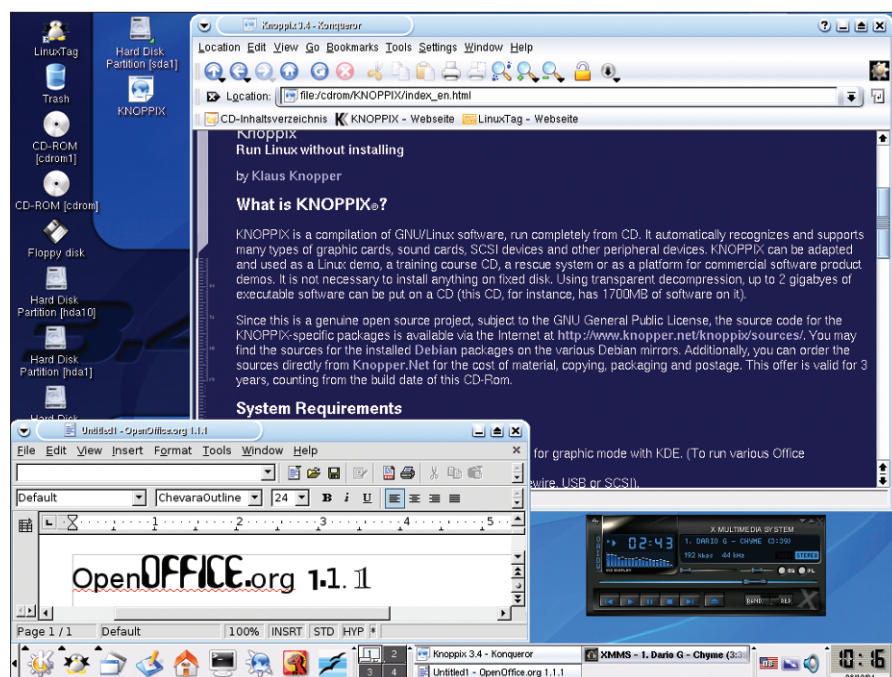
LinuxTag
Hard Disk Partition [sda1]
Trash
KNOPPIX
CD-ROM [cdrom1]
CD-ROM [cdrom]
Floppy disk
Hard Disk Partition [hda10]
Hard Disk Partition [hda1]
Hard Disk

Knoppix 3.4 - Konqueror

Location Edit View Go Bookmarks Tools Settings Window Help

Location: file:/cdrom/KNOPPIX/index_en.html

CD-Inhaltsverzeichnis KNOPPIX - Webseite LinuxTag - Webseite

Knoppix
Run Linux without installing

by Klaus Knopper

What is KNOPPIX®?

KNOPPIX is a compilation of GNU/Linux software, run completely from CD. It automatically recognizes and supports many types of graphic cards, sound cards, SCSI devices and other peripheral devices. KNOPPIX can be adapted and used as a Linux demo, a training course CD, a rescue system or as a platform for commercial software product demos. It is not necessary to install anything on fixed disk. Using transparent decompression, up to 2 gigabyes of executable software can be put on a CD (this CD, for instance, has 1700MB of software on it).

Since this is a genuine open source project, subject to the GNU General Public License, the source code for the KNOPPIX-specific packages is available via the Internet at http://www.knopper.net/knoppix/sources/. You may find the sources for the installed Debian packages on the various Debian mirrors. Additionally, you can order the sources directly from Knopper.Net for the cost of material, copying, packaging and postage. This offer is valid for 3 years, counting from the build date of this CD-Rom.

System Requirements

for graphic mode with KDE. (To run various Office

ewire, USB or SCSI).

Untitled1 - OpenOffice.org 1.1.1

File Edit View Insert Format Tools Window Help

Default ChevaraOutline 24 B i U

OpenOFFICE.org 1.1.1

Page 1 / 1 Default 100% INSRT STD HYP *

X MULTIMEDIA SYSTEM
02:43 1. DARIO G - CHYME (3:39)
192 kbps 44 kHz STEREO

Knoppix 3.4 - Konqueror
Untitled1 - OpenOffice.org 1.1.1
XMMS - 1. Dario G - Chyme (3:3
1 2 3 4
10:16